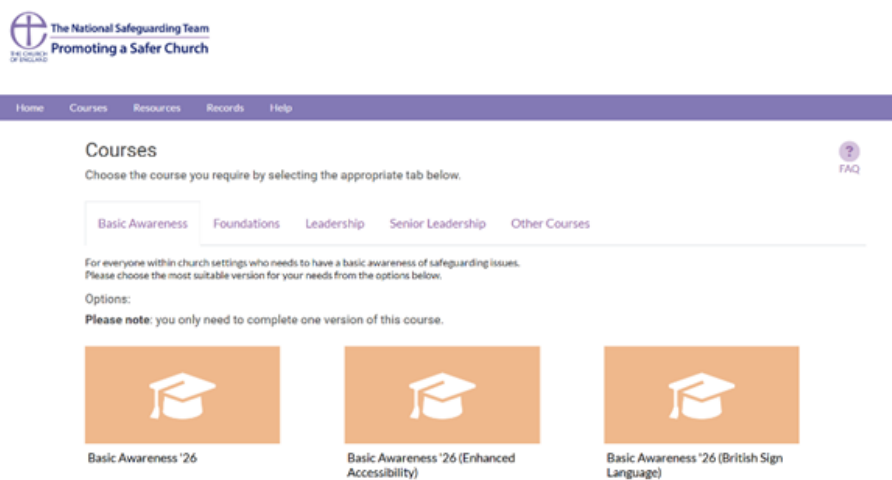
THE CHURCH OF ENGLAND

The National Safeguarding Team
Promoting a Safer Church

Home Courses Resources Records Help

Courses
Choose the course you require by selecting the appropriate tab below.

?
FAQ

Basic Awareness Foundations Leadership Senior Leadership Other Courses

For everyone within church settings who needs to have a basic awareness of safeguarding issues.
Please choose the most suitable version for your needs from the options below.

Options:

**Please note**: you only need to complete one version of this course.

Basic Awareness '26

Basic Awareness '26 (Enhanced Accessibility)

Basic Awareness '26 (British Sign Language)